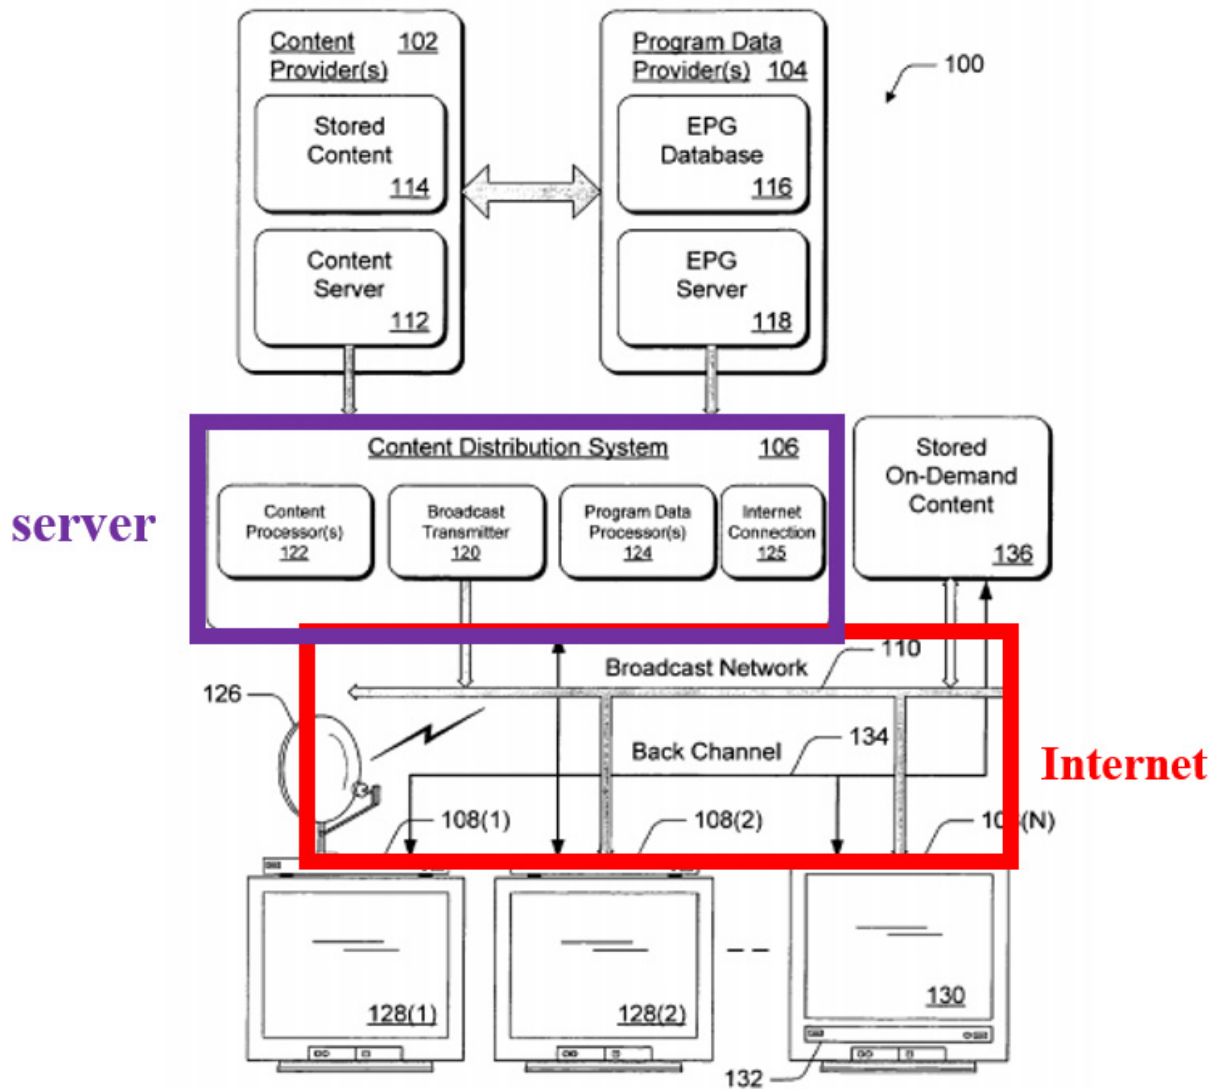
Content Provider(s) 102

Stored Content 114

Content Server 112

Program Data Provider(s) 104

EPG Database 116

EPG Server 118

100

server

Content Distribution System 106

Content Processor(s) 122

Broadcast Transmitter 120

Program Data Processor(s) 124

Internet Connection 125

Stored On-Demand Content 136

Broadcast Network 110

126

Back Channel 134

Internet

108(1)

108(2)

10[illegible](N)

128(1)

128(2)

130

132